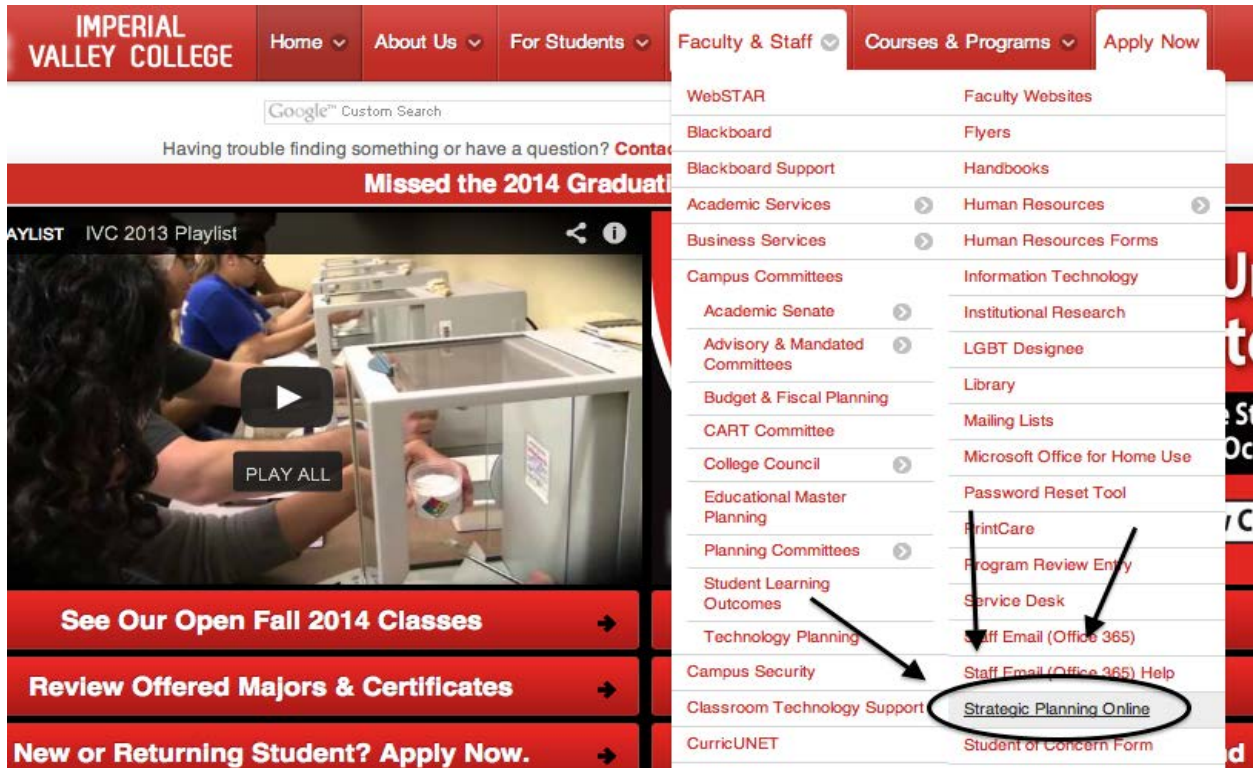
IMPERIAL VALLEY COLLEGE

Home About Us For Students Faculty & Staff Courses & Programs Apply Now

Google™ Custom Search

Having trouble finding something or have a question? Contac

Missed the 2014 Graduati

AYLIST IVC 2013 Playlist

PLAY ALL

See Our Open Fall 2014 Classes

Review Offered Majors & Certificates

New or Returning Student? Apply Now.

WebSTAR
Blackboard
Blackboard Support
Academic Services
Business Services
Campus Committees
Academic Senate
Advisory & Mandated Committees
Budget & Fiscal Planning
CART Committee
College Council
Educational Master Planning
Planning Committees
Student Learning Outcomes
Technology Planning
Campus Security
Classroom Technology Support
CurricUNET

Faculty Websites
Flyers
Handbooks
Human Resources
Human Resources Forms
Information Technology
Institutional Research
LGBT Designee
Library
Mailing Lists
Microsoft Office for Home Use
Password Reset Tool
PrintCare
Program Review Entry
Service Desk
Staff Email (Office 365)
Staff Email (Office 365) Help
Strategic Planning Online
Student of Concern Form

U
te
e St
Oc
y C
d